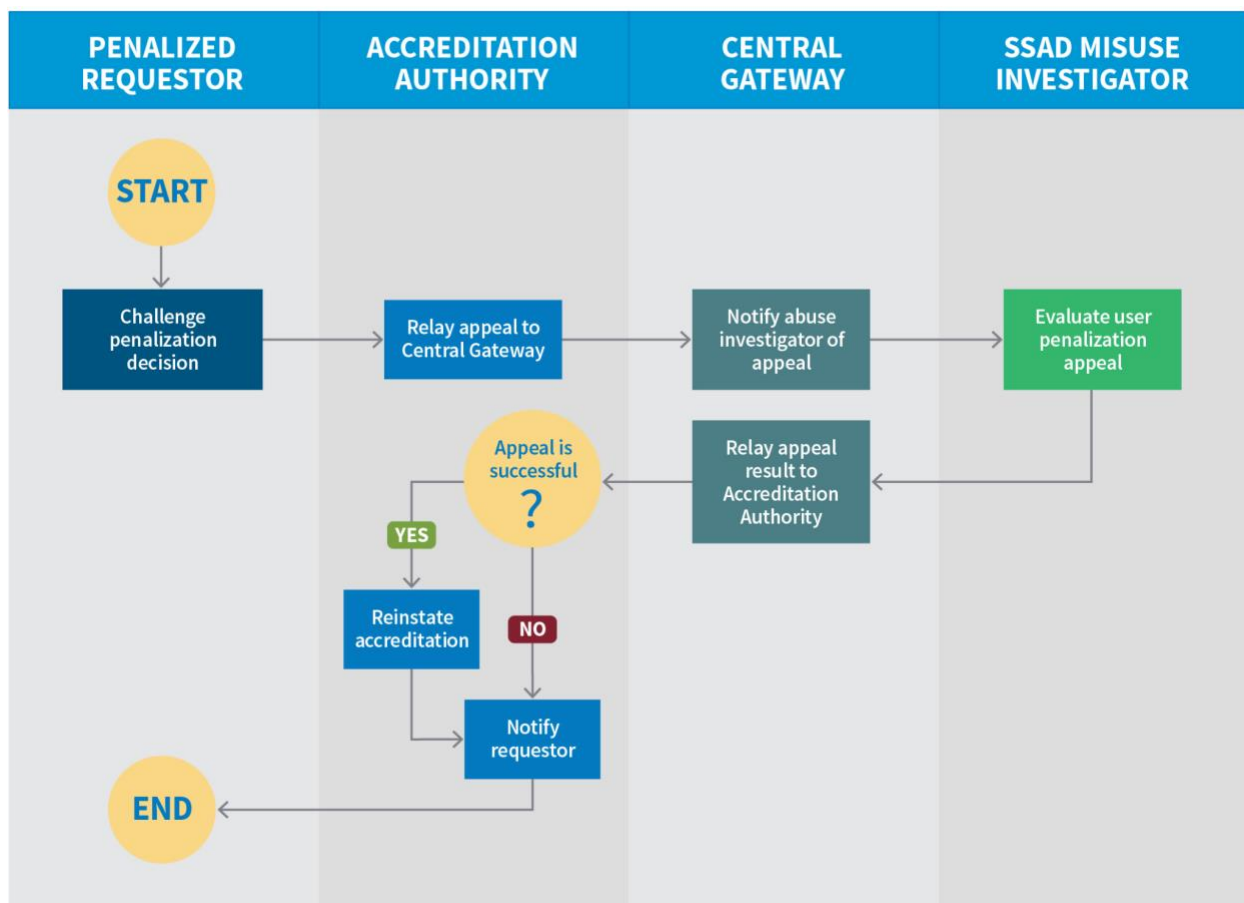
PENALIZED REQUESTOR

ACCREDITATION AUTHORITY

CENTRAL GATEWAY

SSAD MISUSE INVESTIGATOR

START

Challenge penalization decision

Relay appeal to Central Gateway

Notify abuse investigator of appeal

Evaluate user penalization appeal

Relay appeal result to Accreditation Authority

Appeal is successful ?

YES

Reinstate accreditation

NO

Notify requestor

END